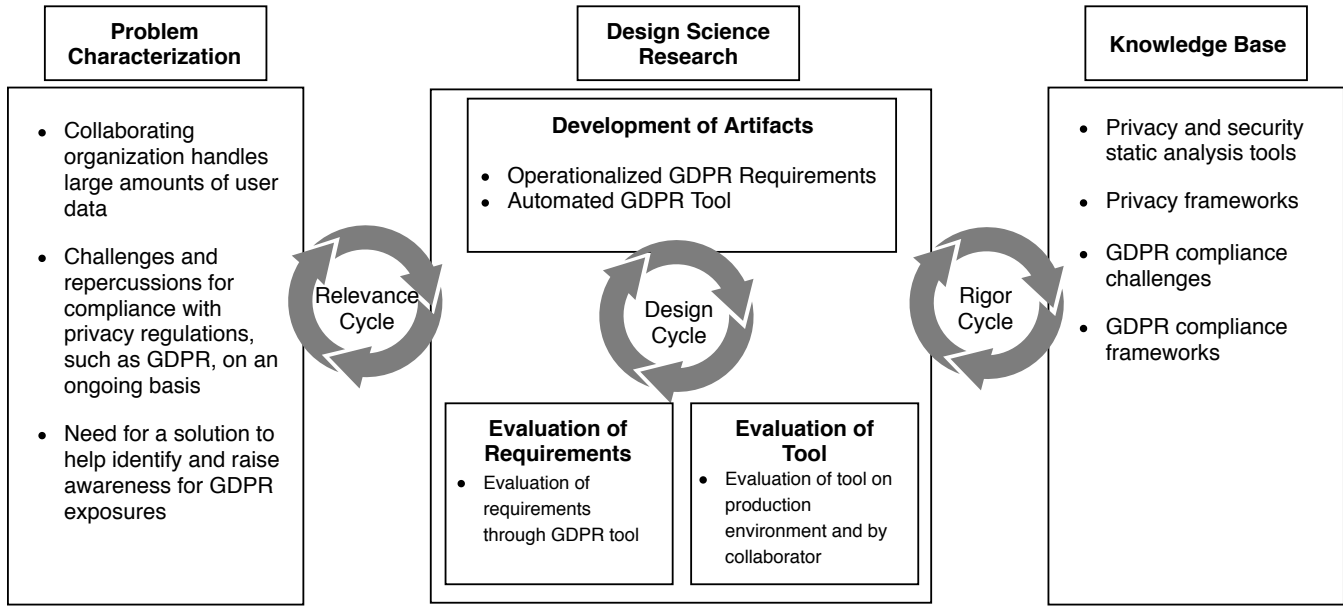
Problem Characterization

- Collaborating organization handles large amounts of user data
- Challenges and repercussions for compliance with privacy regulations, such as GDPR, on an ongoing basis
- Need for a solution to help identify and raise awareness for GDPR exposures

Relevance Cycle

Design Science Research

Development of Artifacts

- Operationalized GDPR Requirements
- Automated GDPR Tool

Design Cycle

Evaluation of Requirements

- Evaluation of requirements through GDPR tool

Evaluation of Tool

- Evaluation of tool on production environment and by collaborator

Rigor Cycle

Knowledge Base

- Privacy and security static analysis tools
- Privacy frameworks
- GDPR compliance challenges
- GDPR compliance frameworks